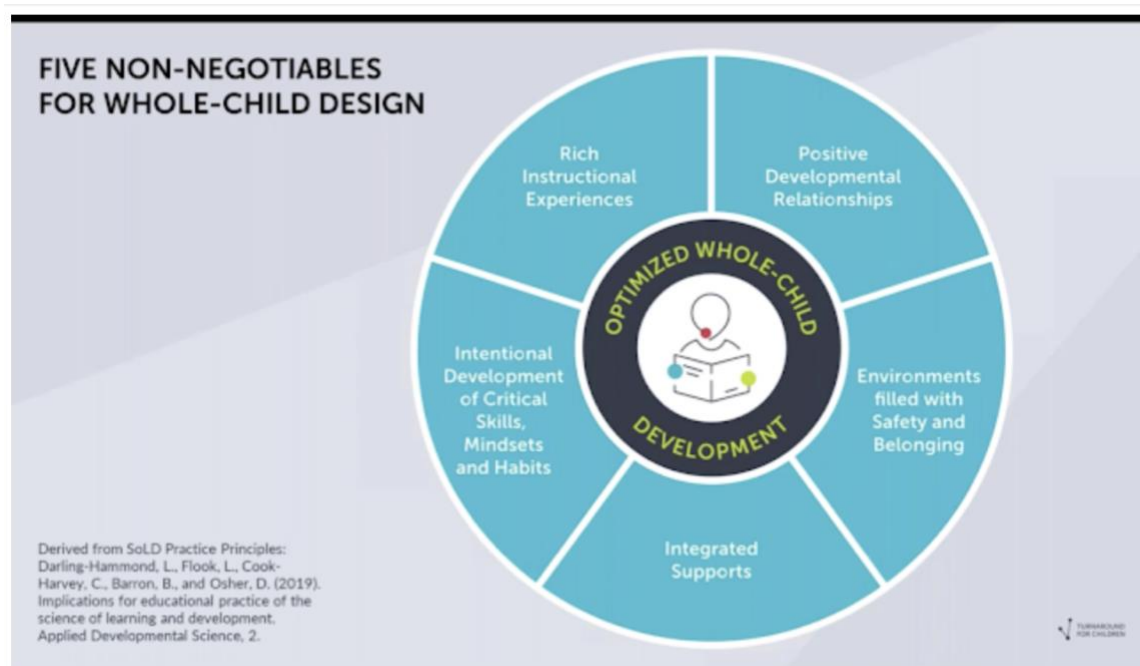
FIVE NON-NEGOTIABLES FOR WHOLE-CHILD DESIGN

Rich Instructional Experiences

Positive Developmental Relationships

OPTIMIZED WHOLE-CHILD DEVELOPMENT

Intentional Development of Critical Skills, Mindsets and Habits

Environments filled with Safety and Belonging

Integrated Supports

Derived from SoLD Practice Principles: Darling-Hammond, L., Flook, L., Cook-Harvey, C., Barron, B., and Osher, D. (2019). Implications for educational practice of the science of learning and development. Applied Developmental Science, 2.

TURNAROUND FOR CHILDREN